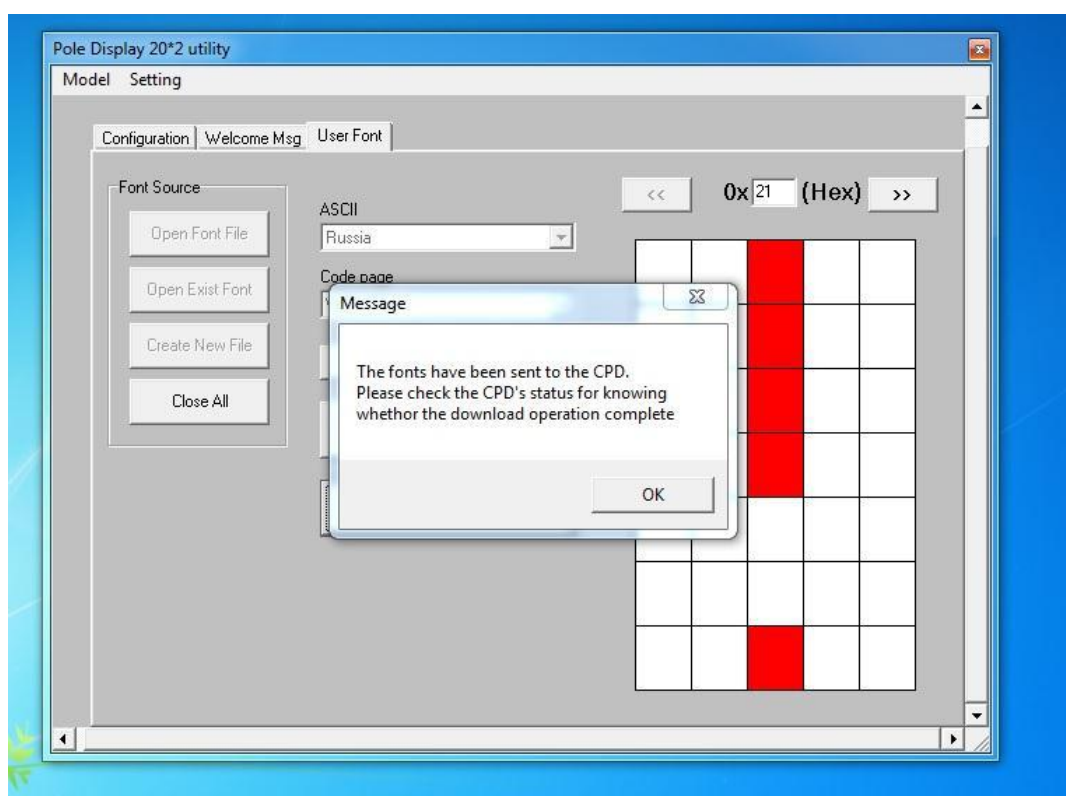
Pole Display 20*2 utility

Model Setting

Configuration | Welcome Msg | User Font

Font Source

Open Font File

Open Exist Font

Create New File

Close All

ASCII

Russia

Code page

<< 0x 21 (Hex) >>

Message

The fonts have been sent to the CPD. Please check the CPD's status for knowing whethor the download operation complete

OK